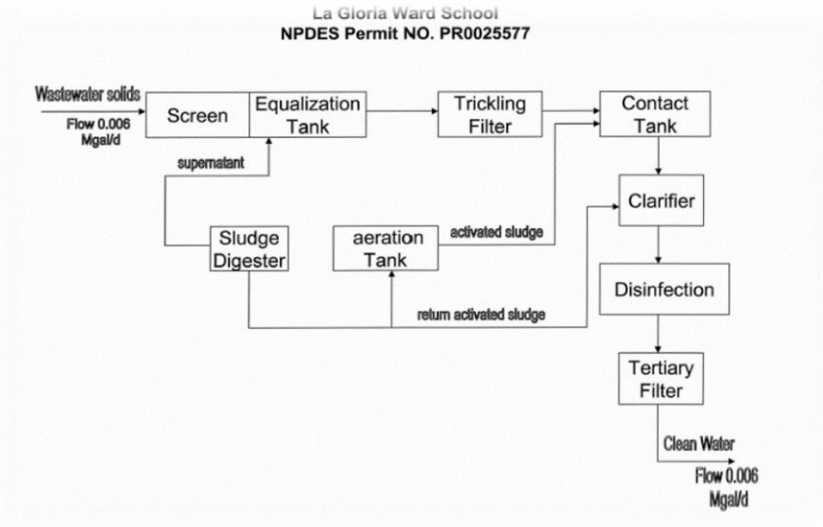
La Gloria Ward School
NPDES Permit NO. PR0025577

Wastewater solids
Flow 0.006 Mgal/d

Screen

Equalization Tank

Trickling Filter

Contact Tank

supernatant

Clarifier

Sludge Digester

aeration Tank

activated sludge

Disinfection

return activated sludge

Tertiary Filter

Clean Water

Flow 0.006 Mgal/d